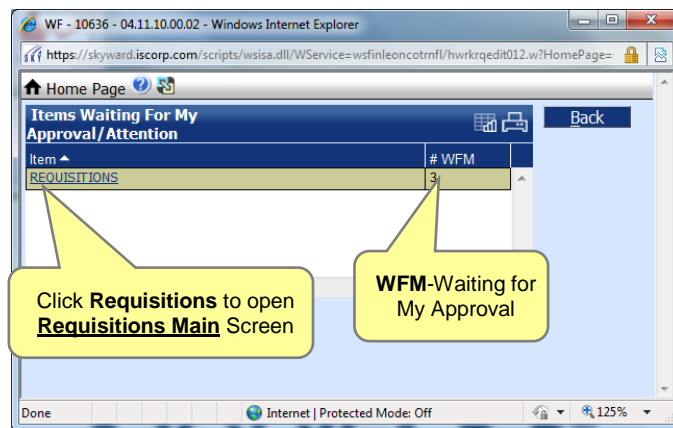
WF - 10636 - 04.11.10.00.02 - Windows Internet Explorer

https://skyward.iscorp.com/scripts/wsisa.dll/WService=wsfinleoncotrnfl/hwrkrqedit012.w?HomePage=

Home Page

Items Waiting For My Approval/Attention

Back

| Item | # WFM |
|---|---|
| REQUISITIONS | 3 |

Click **Requisitions** to open **Requisitions Main** Screen

**WFM**-Waiting for My Approval

Done

Internet | Protected Mode: Off

125%